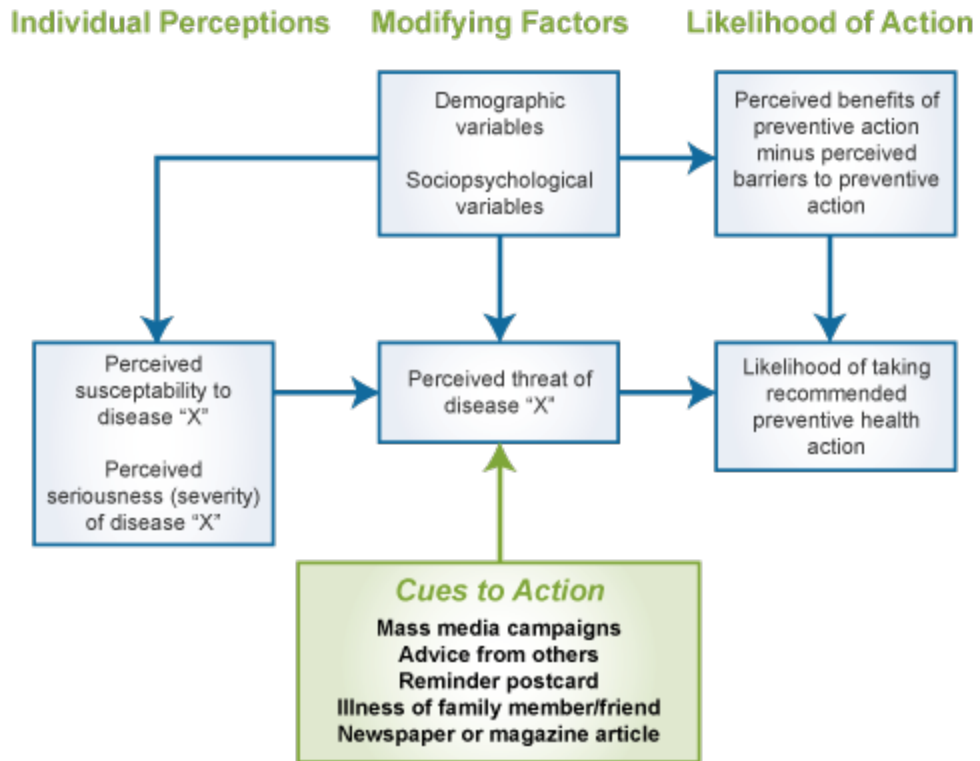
Individual Perceptions

Modifying Factors

Likelihood of Action

Demographic variables

Sociopsychological variables

Perceived benefits of preventive action minus perceived barriers to preventive action

Perceived susceptability to disease "X"

Perceived seriousness (severity) of disease "X"

Perceived threat of disease "X"

Likelihood of taking recommended preventive health action

Cues to Action

Mass media campaigns
Advice from others
Reminder postcard
Illness of family member/friend
Newspaper or magazine article